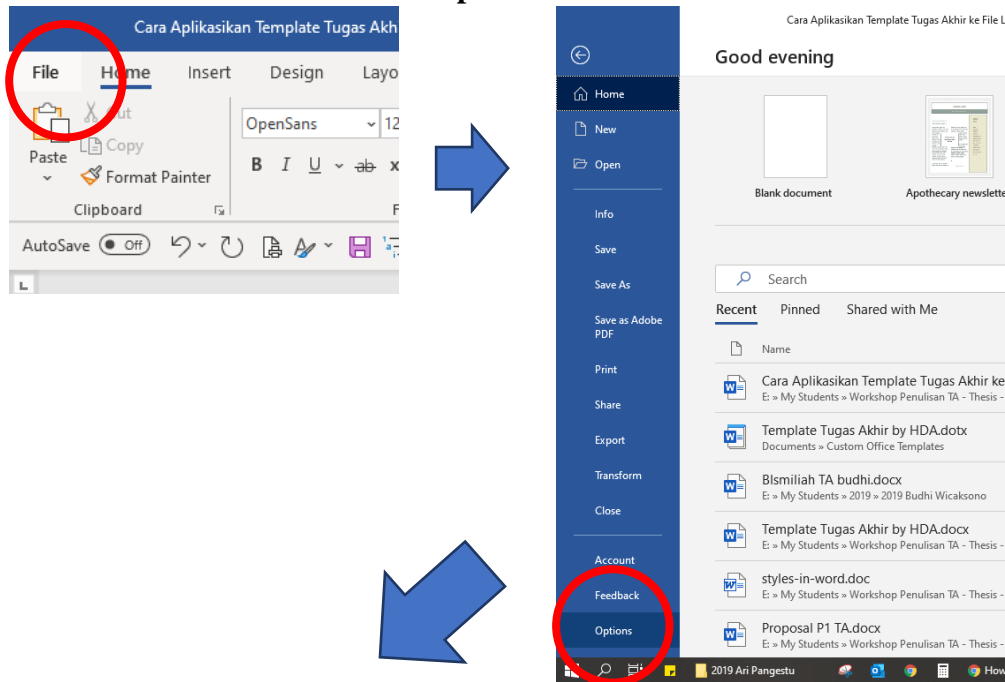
Cara Aplikasikan Template Tugas Akh

File Home Insert Design Layo

Cut

Copy

Paste

Format Painter

Clipboard

OpenSans 12

B I U ab x

AutoSave Off

Cara Aplikasikan Template Tugas Akhir ke File L

Home

New

Open

Info

Save

Save As

Save as Adobe PDF

Print

Share

Export

Transform

Close

Account

Feedback

Options

Good evening

Blank document

Apothecary newslette

Search

Recent Pinned Shared with Me

Name

Cara Aplikasikan Template Tugas Akhir ke
E: » My Students » Workshop Penulisan TA - Thesis -

Template Tugas Akhir by HDA.dotx
Documents » Custom Office Templates

BIsmiliah TA budhi.docx
E: » My Students » 2019 » 2019 Budhi Wicaksono

Template Tugas Akhir by HDA.docx
E: » My Students » Workshop Penulisan TA - Thesis -

styles-in-word.doc
E: » My Students » Workshop Penulisan TA - Thesis -

Proposal P1 TA.docx
E: » My Students » Workshop Penulisan TA - Thesis -

2019 Ari Pangestu

How